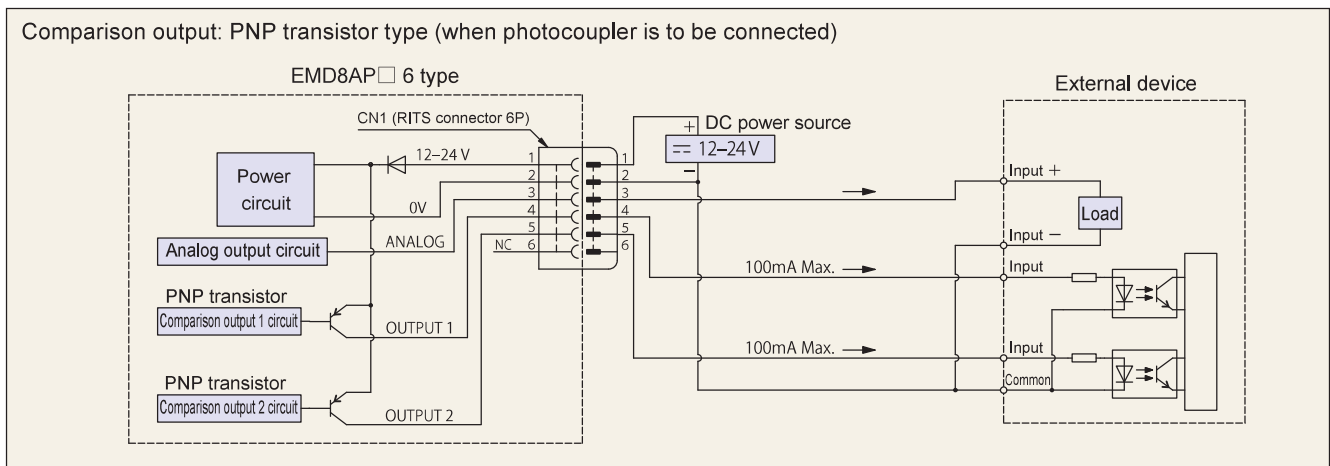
Comparison output: PNP transistor type (when photocoupler is to be connected)

EMD8AP□ 6 type

CN1 (RITS connector 6P)

12–24 V

Power circuit

0V

Analog output circuit

ANALOG

NC

PNP transistor

Comparison output 1 circuit

OUTPUT 1

PNP transistor

Comparison output 2 circuit

OUTPUT 2

1 2 3 4 5 6

1 2 3 4 5 6

+ DC power source

== 12–24V

−

100mA Max.

100mA Max.

External device

Input +

Load

Input −

Input

Input

Common